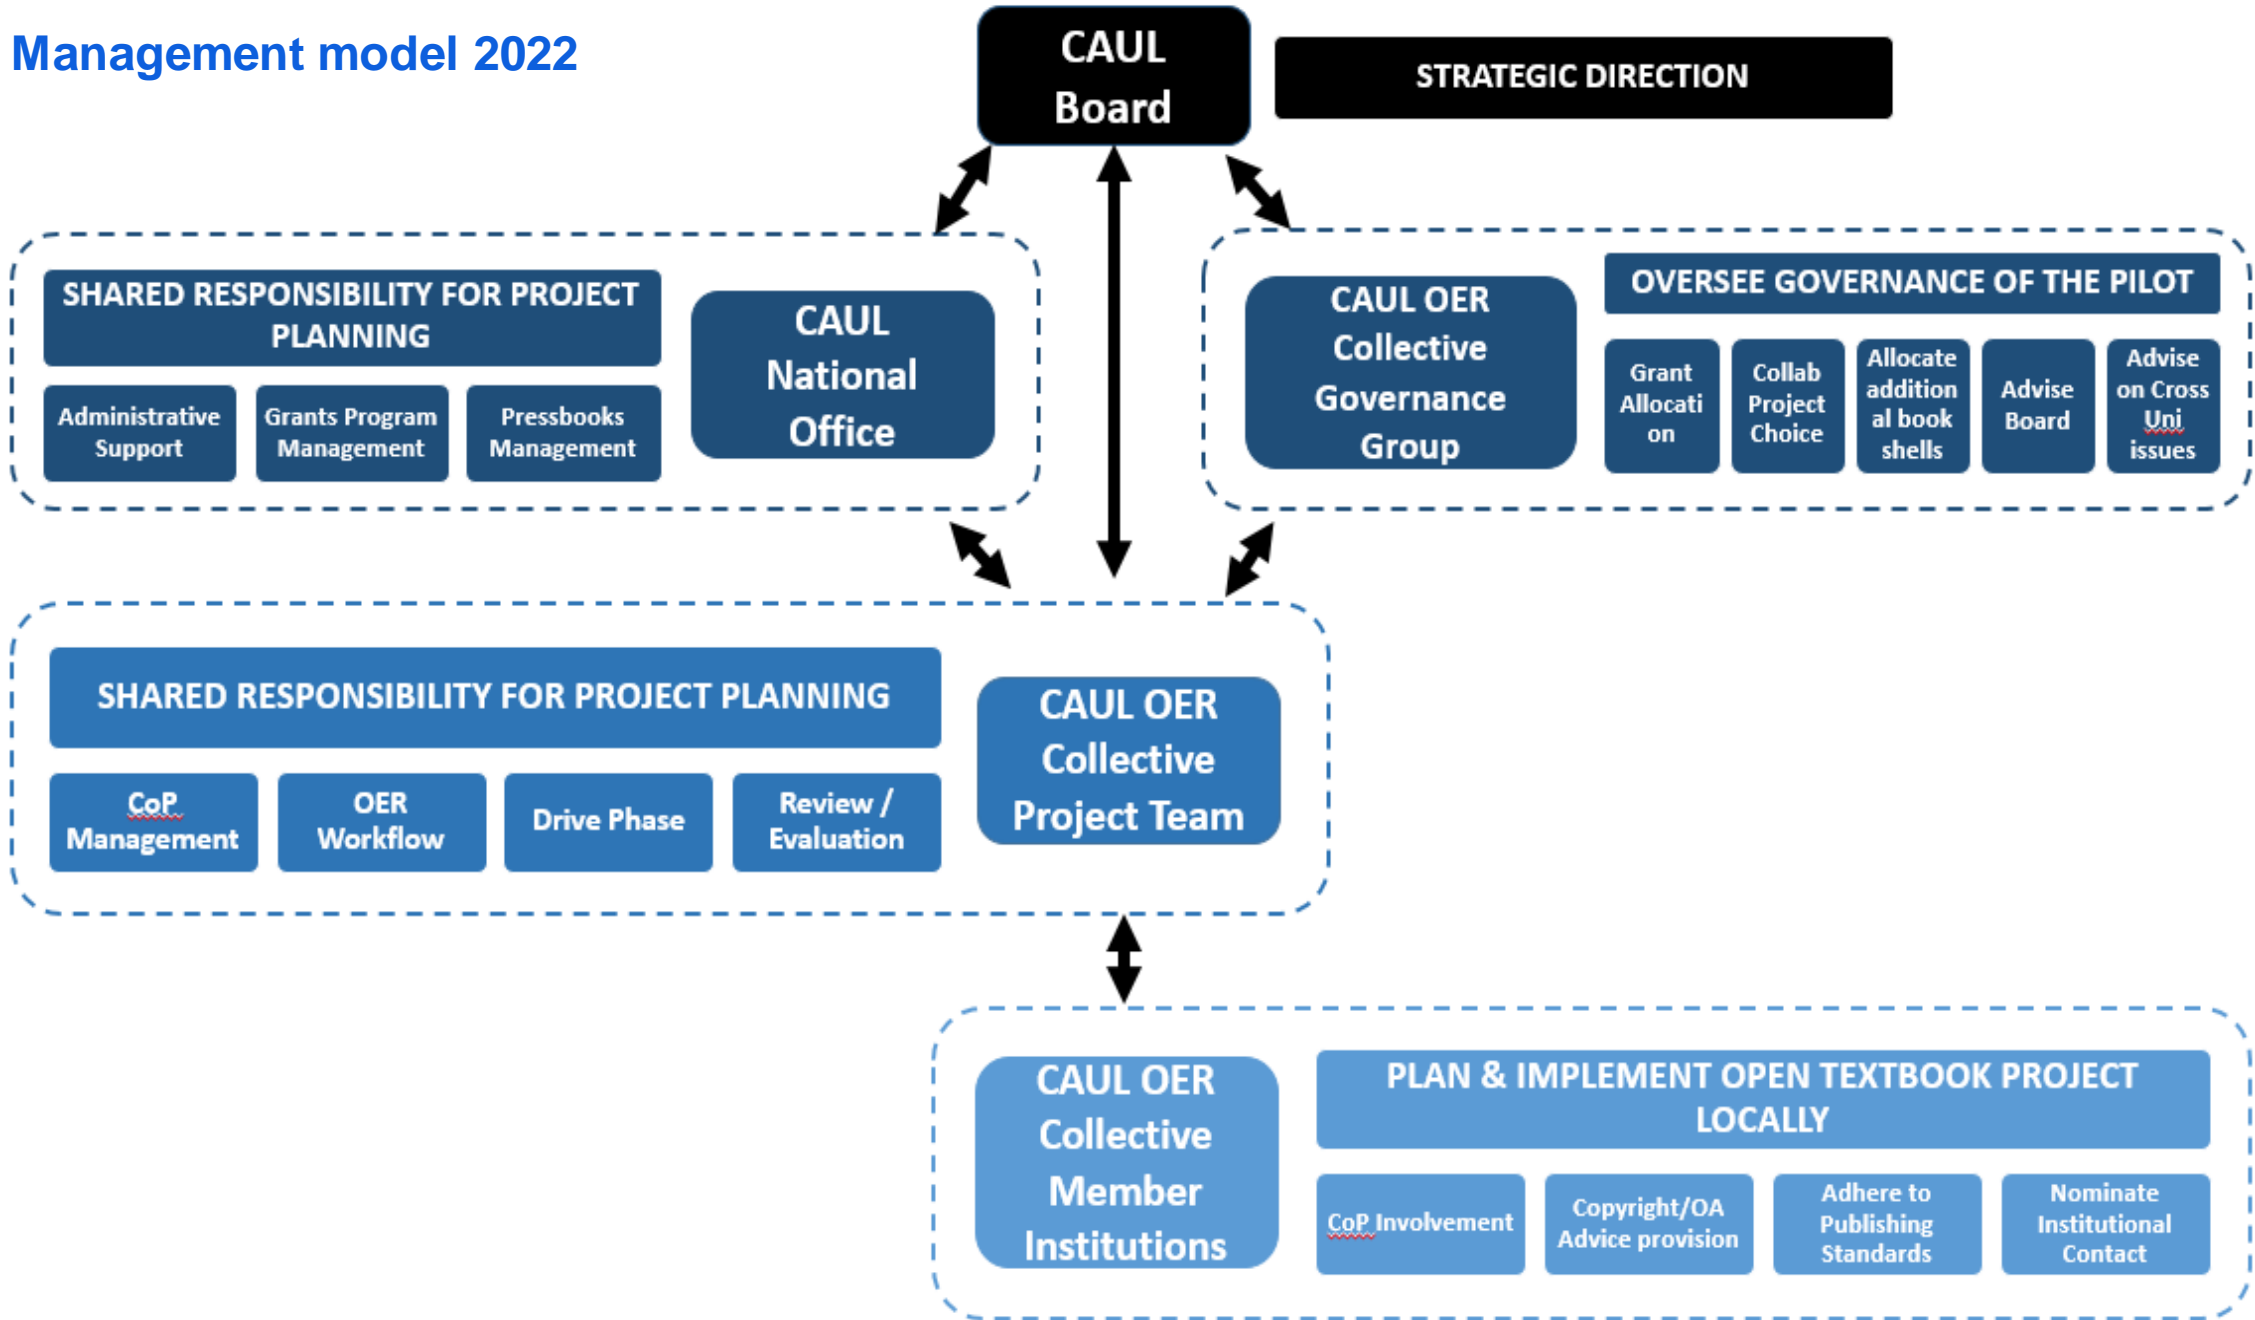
Management model 2022

CAUL Board

STRATEGIC DIRECTION

SHARED RESPONSIBILITY FOR PROJECT PLANNING

Administrative Support

Grants Program Management

Pressbooks Management

CAUL National Office

CAUL OER Collective Governance Group

OVERSEE GOVERNANCE OF THE PILOT

Grant Allocati on

Collab Project Choice

Allocate addition al book shells

Advise Board

Advise on Cross Uni issues

SHARED RESPONSIBILITY FOR PROJECT PLANNING

CoP Management

OER Workflow

Drive Phase

Review / Evaluation

CAUL OER Collective Project Team

CAUL OER Collective Member Institutions

PLAN & IMPLEMENT OPEN TEXTBOOK PROJECT LOCALLY

CoP Involvement

Copyright/OA Advice provision

Adhere to Publishing Standards

Nominate Institutional Contact